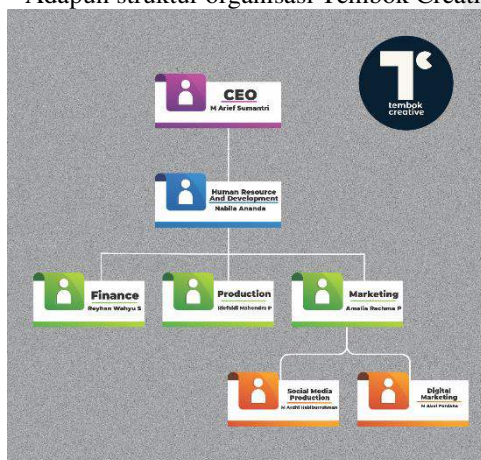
Adapun struktur organisasi Tembok Creati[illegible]

tembok creative

CEO
M Arief Sumantri

Human Resource And Development
Nabila Ananda

Finance
Reyhan Wahyu S

Production
Rirfaldi Mahendra P

Marketing
Amalia Rachma P

Social Media Production
M Ardhi Habiburrahman

Digital Marketing
M Aksi Perdana